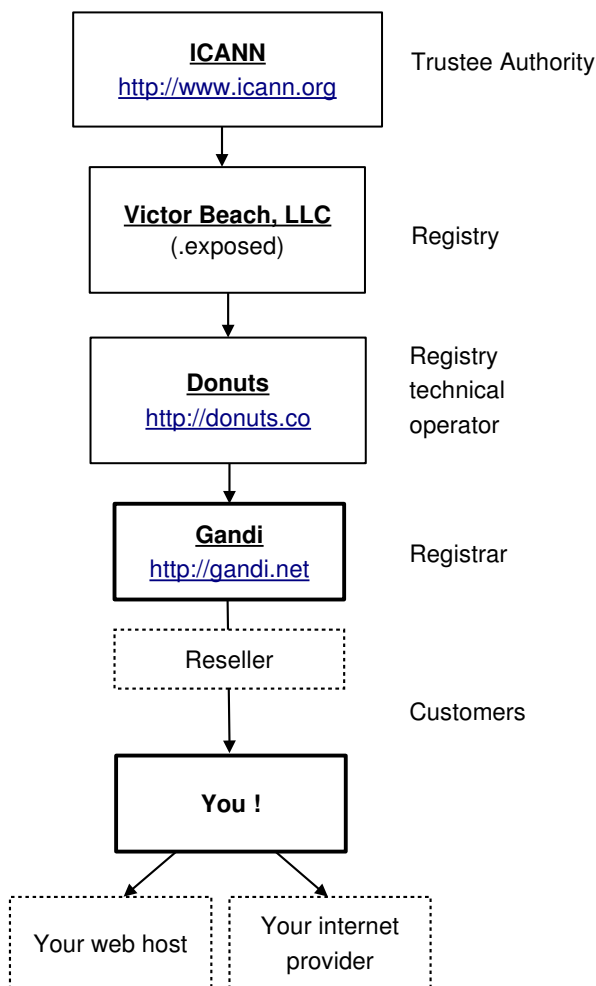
ICANN
http://www.icann.org

Trustee Authority

Victor Beach, LLC
(.exposed)

Registry

Donuts
http://donuts.co

Registry technical operator

Gandi
http://gandi.net

Registrar

Reseller

Customers

You !

Your web host

Your internet provider